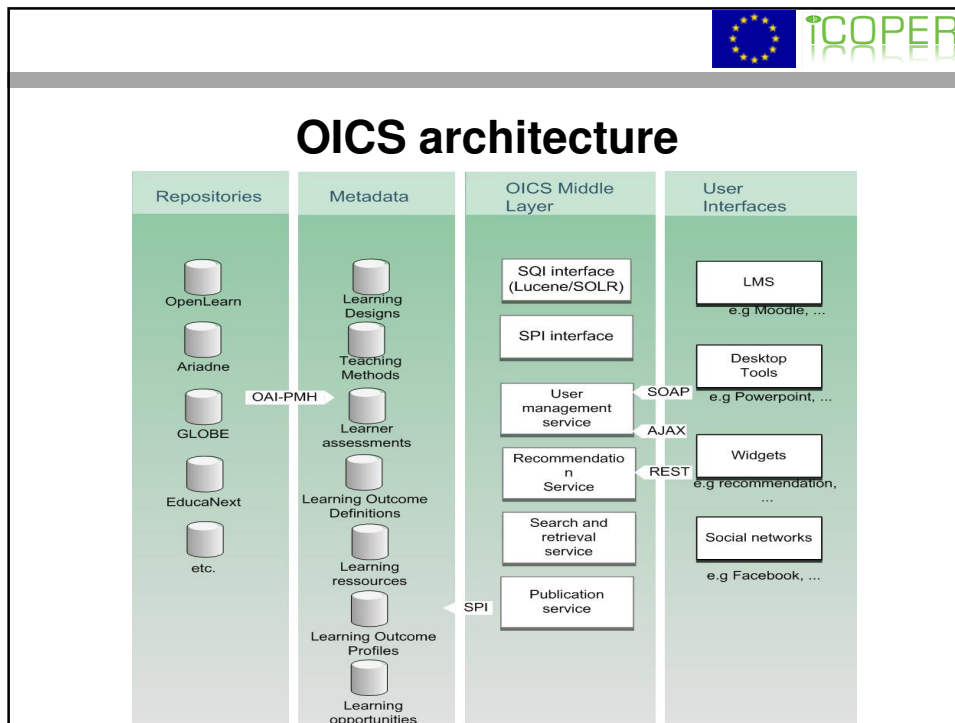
iCOPER

OICS architecture

Repositories

OpenLearn

Ariadne

GLOBE

EducaNext

etc.

OAI-PMH

Metadata

Learning Designs

Teaching Methods

Learner assessments

Learning Outcome Definitions

Learning ressources

Learning Outcome Profiles

Learning opportunities

SPI

OICS Middle Layer

SQI interface (Lucene/SOLR)

SPI interface

User management service

Recommendation Service

Search and retrieval service

Publication service

SOAP

AJAX

REST

User Interfaces

LMS

e.g Moodle, ...

Desktop Tools

e.g Powerpoint, ...

Widgets

e.g recommendation, ...

Social networks

e.g Facebook, ...